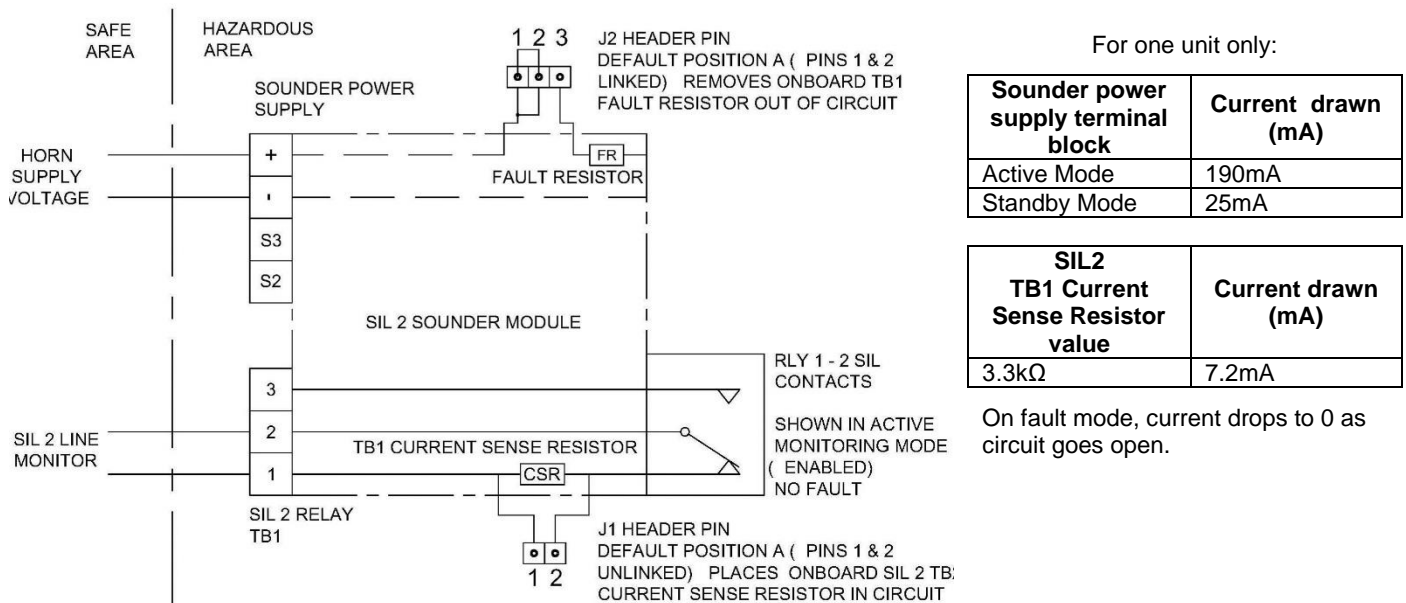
SAFE AREA

HAZARDOUS AREA

1 2 3

J2 HEADER PIN DEFAULT POSITION A ( PINS 1 & 2 LINKED) REMOVES ONBOARD TB1 FAULT RESISTOR OUT OF CIRCUIT

SOUNDER POWER SUPPLY

HORN SUPPLY VOLTAGE

+

-

FR

FAULT RESISTOR

S3

S2

SIL 2 SOUNDER MODULE

RLY 1 - 2 SIL CONTACTS

3

2

SIL 2 LINE MONITOR

TB1 CURRENT SENSE RESISTOR

SHOWN IN ACTIVE MONITORING MODE ( ENABLED) NO FAULT

1

CSR

SIL 2 RELAY TB1

J1 HEADER PIN DEFAULT POSITION A ( PINS 1 & 2 UNLINKED) PLACES ONBOARD SIL 2 TB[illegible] CURRENT SENSE RESISTOR IN CIRCUIT

1 2

For one unit only:

| Sounder power supply terminal block | Current drawn (mA) |
|---|---|
| Active Mode | 190mA |
| Standby Mode | 25mA |

| SIL2 TB1 Current Sense Resistor value | Current drawn (mA) |
|---|---|
| 3.3kΩ | 7.2mA |

On fault mode, current drops to 0 as circuit goes open.